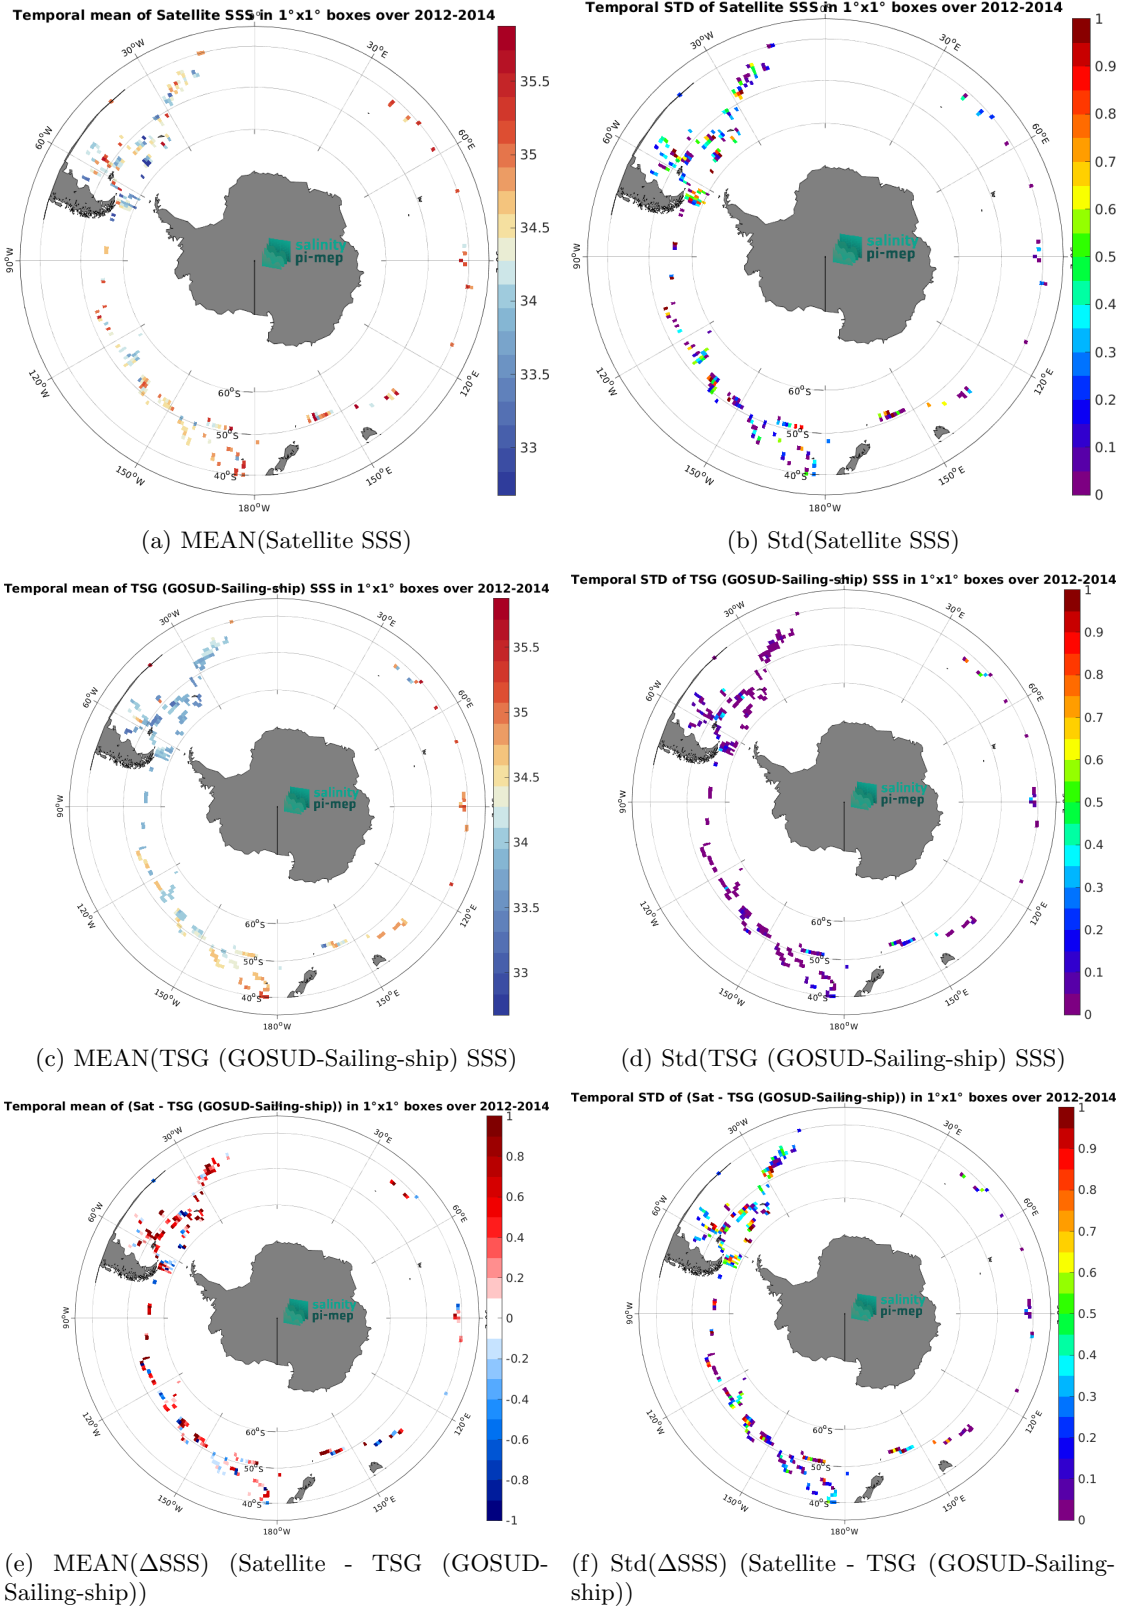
Temporal mean of Satellite SSS in 1°x1° boxes over 2012-2014

0°, 30°E, 60°E, 90°E, 120°E, 150°E, 180°W, 150°W, 120°W, 90°W, 60°W, 30°W, 40°S, 50°S, 60°S

salinity pi-mep

35.5, 35, 34.5, 34, 33.5, 33

(a) MEAN(Satellite SSS)

Temporal STD of Satellite SSS in 1°x1° boxes over 2012-2014

0°, 30°E, 60°E, 90°E, 120°E, 150°E, 180°W, 150°W, 120°W, 90°W, 60°W, 30°W, 40°S, 50°S, 60°S

salinity pi-mep

1, 0.9, 0.8, 0.7, 0.6, 0.5, 0.4, 0.3, 0.2, 0.1, 0

(b) Std(Satellite SSS)

Temporal mean of TSG (GOSUD-Sailing-ship) SSS in 1°x1° boxes over 2012-2014

0°, 30°E, 60°E, 90°E, 120°E, 150°E, 180°W, 150°W, 120°W, 90°W, 60°W, 30°W, 40°S, 50°S, 60°S

salinity pi-mep

35.5, 35, 34.5, 34, 33.5, 33

(c) MEAN(TSG (GOSUD-Sailing-ship) SSS)

Temporal STD of TSG (GOSUD-Sailing-ship) SSS in 1°x1° boxes over 2012-2014

0°, 30°E, 60°E, 90°E, 120°E, 150°E, 180°W, 150°W, 120°W, 90°W, 60°W, 30°W, 40°S, 50°S, 60°S

salinity pi-mep

1, 0.9, 0.8, 0.7, 0.6, 0.5, 0.4, 0.3, 0.2, 0.1, 0

(d) Std(TSG (GOSUD-Sailing-ship) SSS)

Temporal mean of (Sat - TSG (GOSUD-Sailing-ship)) in 1°x1° boxes over 2012-2014

0°, 30°E, 60°E, 90°E, 120°E, 150°E, 180°W, 150°W, 120°W, 90°W, 60°W, 30°W, 40°S, 50°S, 60°S

salinity pi-mep

1, 0.8, 0.6, 0.4, 0.2, 0, -0.2, -0.4, -0.6, -0.8, -1

(e) MEAN(ΔSSS) (Satellite - TSG (GOSUD-Sailing-ship))

Temporal STD of (Sat - TSG (GOSUD-Sailing-ship)) in 1°x1° boxes over 2012-2014

0°, 30°E, 60°E, 90°E, 120°E, 150°E, 180°W, 150°W, 120°W, 90°W, 60°W, 30°W, 40°S, 50°S, 60°S

salinity pi-mep

1, 0.9, 0.8, 0.7, 0.6, 0.5, 0.4, 0.3, 0.2, 0.1, 0

(f) Std(ΔSSS) (Satellite - TSG (GOSUD-Sailing-ship))